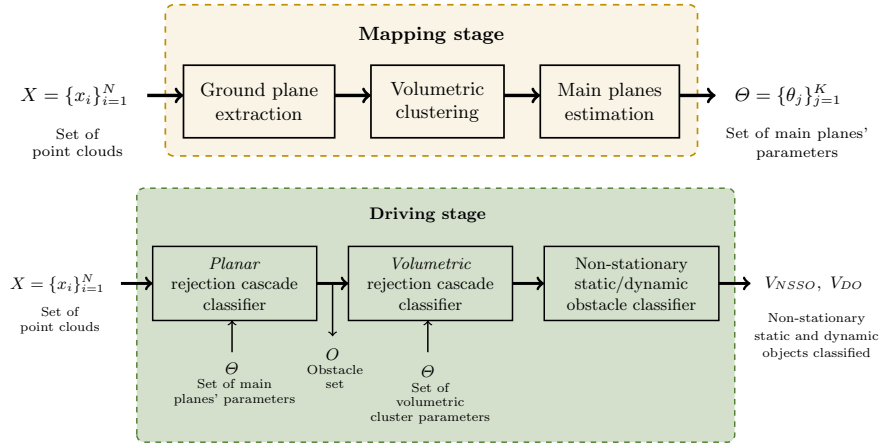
Mapping stage

$X = \{x_i\}_{i=1}^N$

Set of point clouds

Ground plane extraction

Volumetric clustering

Main planes estimation

$\Theta = \{\theta_j\}_{j=1}^K$

Set of main planes' parameters

Driving stage

$X = \{x_i\}_{i=1}^N$

Set of point clouds

*Planar* rejection cascade classifier

$\Theta$

Set of main planes' parameters

$O$

Obstacle set

*Volumetric* rejection cascade classifier

$\Theta$

Set of volumetric cluster parameters

Non-stationary static/dynamic obstacle classifier

$V_{NSSO}$, $V_{DO}$

Non-stationary static and dynamic objects classified